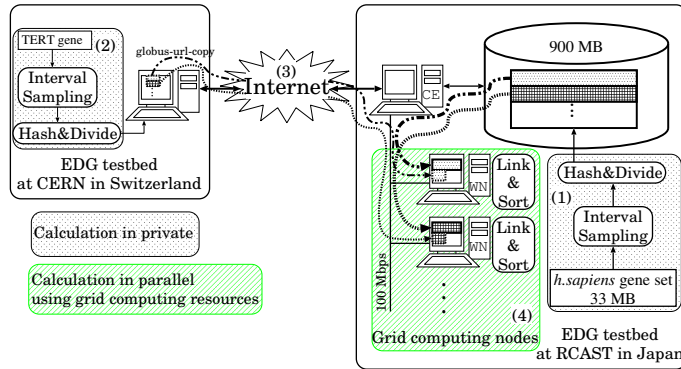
TERT gene
(2)
Interval Sampling
Hash&Divide
globus-url-copy
(3)
Internet
EDG testbed at CERN in Switzerland

Calculation in private

Calculation in parallel using grid computing resources

900 MB
⋮
CE
WN
Link & Sort
WN
Link & Sort
⋮
100 Mbps
(4)
Grid computing nodes
Hash&Divide
(1)
Interval Sampling
h.sapiens gene set 33 MB
EDG testbed at RCAST in Japan